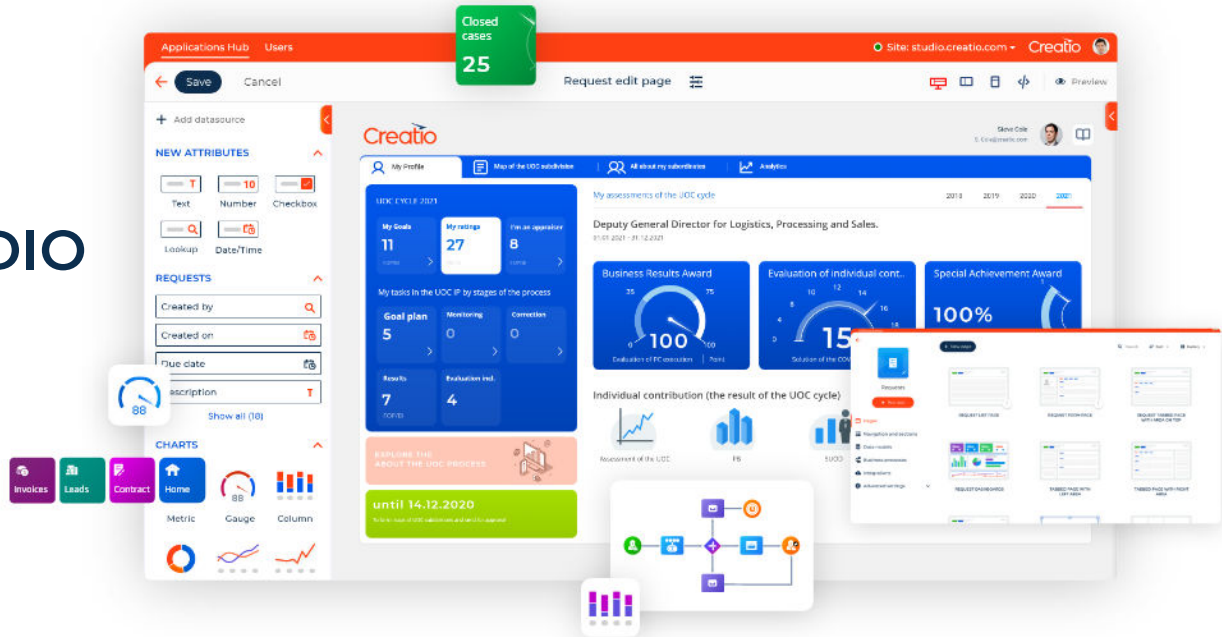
Closed cases
25

Applications Hub Users

Site: studio.creatio.com Creatio

Save Cancel

Request edit page

Preview

DIO

Add datasource

NEW ATTRIBUTES

Text Number Checkbox

Lookup Date/Time

REQUESTS

Created by

Created on

Due date

escription

Show all (10)

CHARTS

88

Invoices Leads Contract Home

Metric Gauge Column

Creatio

My Profile

Map of the UOC subdivision

All about my subordinates

Analytics

UOC CYCLE 2021

My Goals
11

My ratings
27

I'm an appraiser
8

My tasks in the UOC IP by stages of the process

Goal plan
5

Monitoring
0

Correction
0

Results
7

Evaluation ind.
4

EXPLORE THE ABOUT THE UOC PROCESS

until 14.12.2020

My assessments of the UOC cycle

2018 2019 2020 2021

Deputy General Director for Logistics, Processing and Sales.

01.01.2021 - 31.12.2021

Business Results Award

25 75

0 100 100

Evaluation of individual cont..

10 12 14

8 16

4 18

15

Special Achievement Award

100%

Individual contribution (the result of the UOC cycle)

Assessment of the UOC

Requests

88